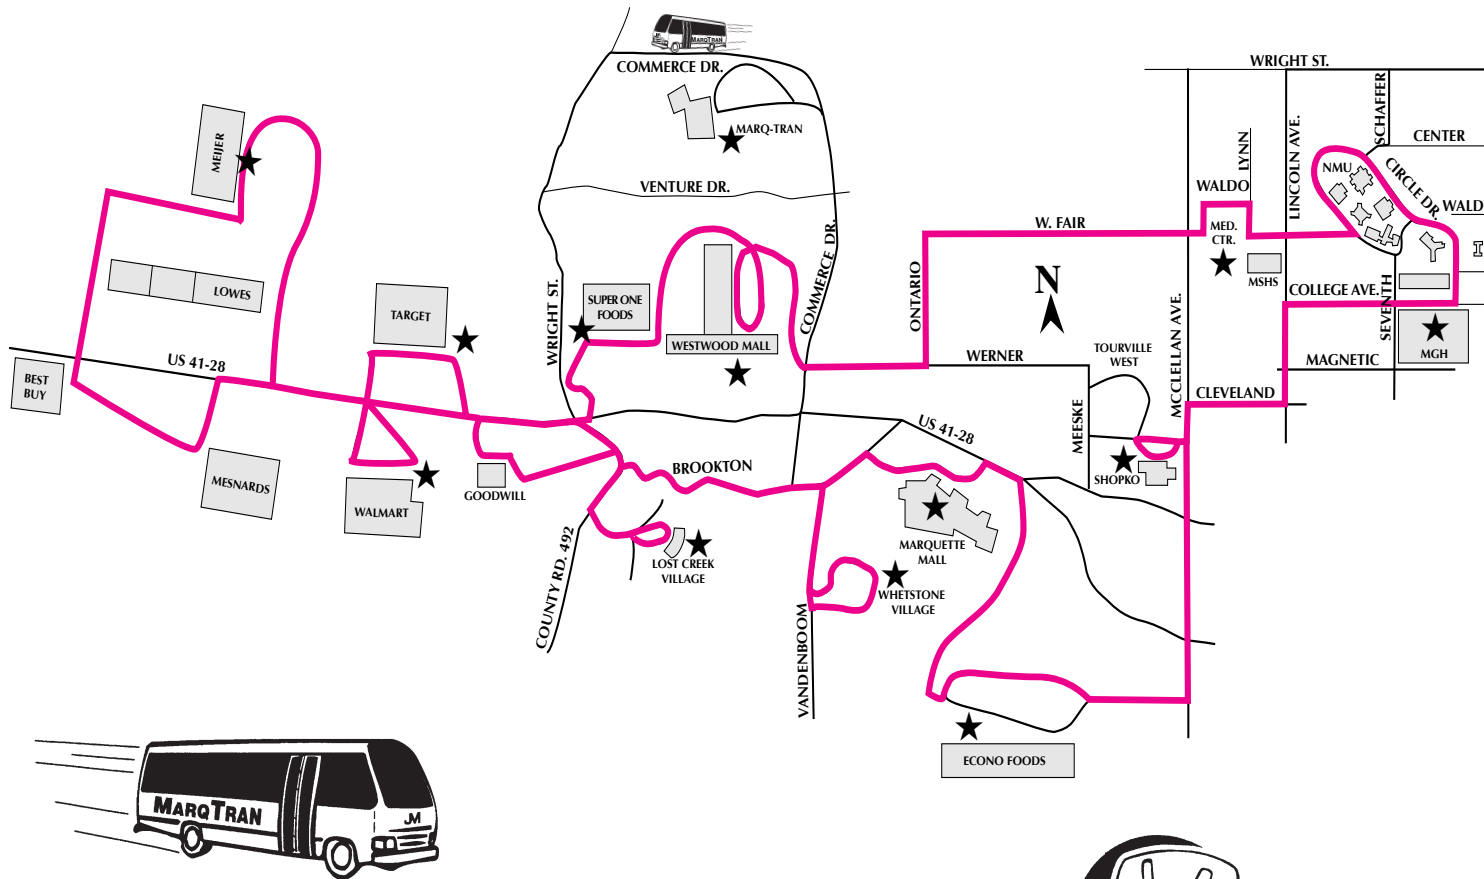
MARQTRAN
COMMERCE DR.
MARQ-TRAN
WRIGHT ST.
CENTER
SCHAFFER
LYNN
LINCOLN AVE.
NMU
CIRCLE DR.
WALD
WALDO
MEIJER
VENTURE DR.
W. FAIR
MED. CTR.
MSHS
COLLEGE AVE.
LOWES
TARGET
SUPER ONE FOODS
WESTWOOD MALL
COMMERCE DR.
WRIGHT ST.
ONTARIO
N
SEVENTH
MGH
WERNER
TOURVILLE WEST
MCCLELLAN AVE.
MAGNETIC
CLEVELAND
BEST BUY
US 41-28
US 41-28
MEESKE
SHOPKO
BROOKTON
MESNARDS
WALMART
GOODWILL
LOST CREEK VILLAGE
MARQUETTE MALL
WHETSTONE VILLAGE
COUNTY RD. 492
VANDENBOOM
ECONO FOODS
MARQTRAN
JM